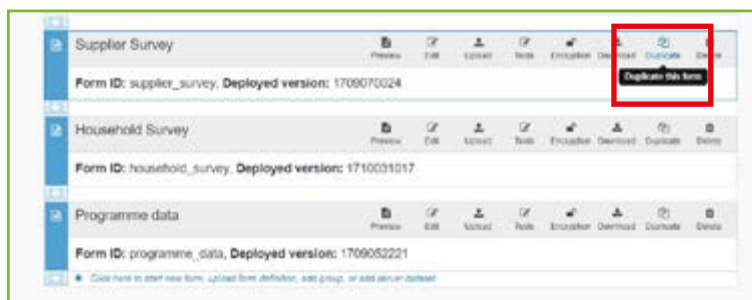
Supplier Survey
Preview Edit Upload Tests Encryption Download Duplicate Delete
Duplicate this form
Form ID: supplier_survey, Deployed version: 1709070024

Household Survey
Preview Edit Upload Tests Encryption Download Duplicate Delete
Form ID: household_survey, Deployed version: 1710031017

Programme data
Preview Edit Upload Tests Encryption Download Duplicate Delete
Form ID: programme_data, Deployed version: 1709052221

Click here to start new form, upload form definition, add group, or add server dataset